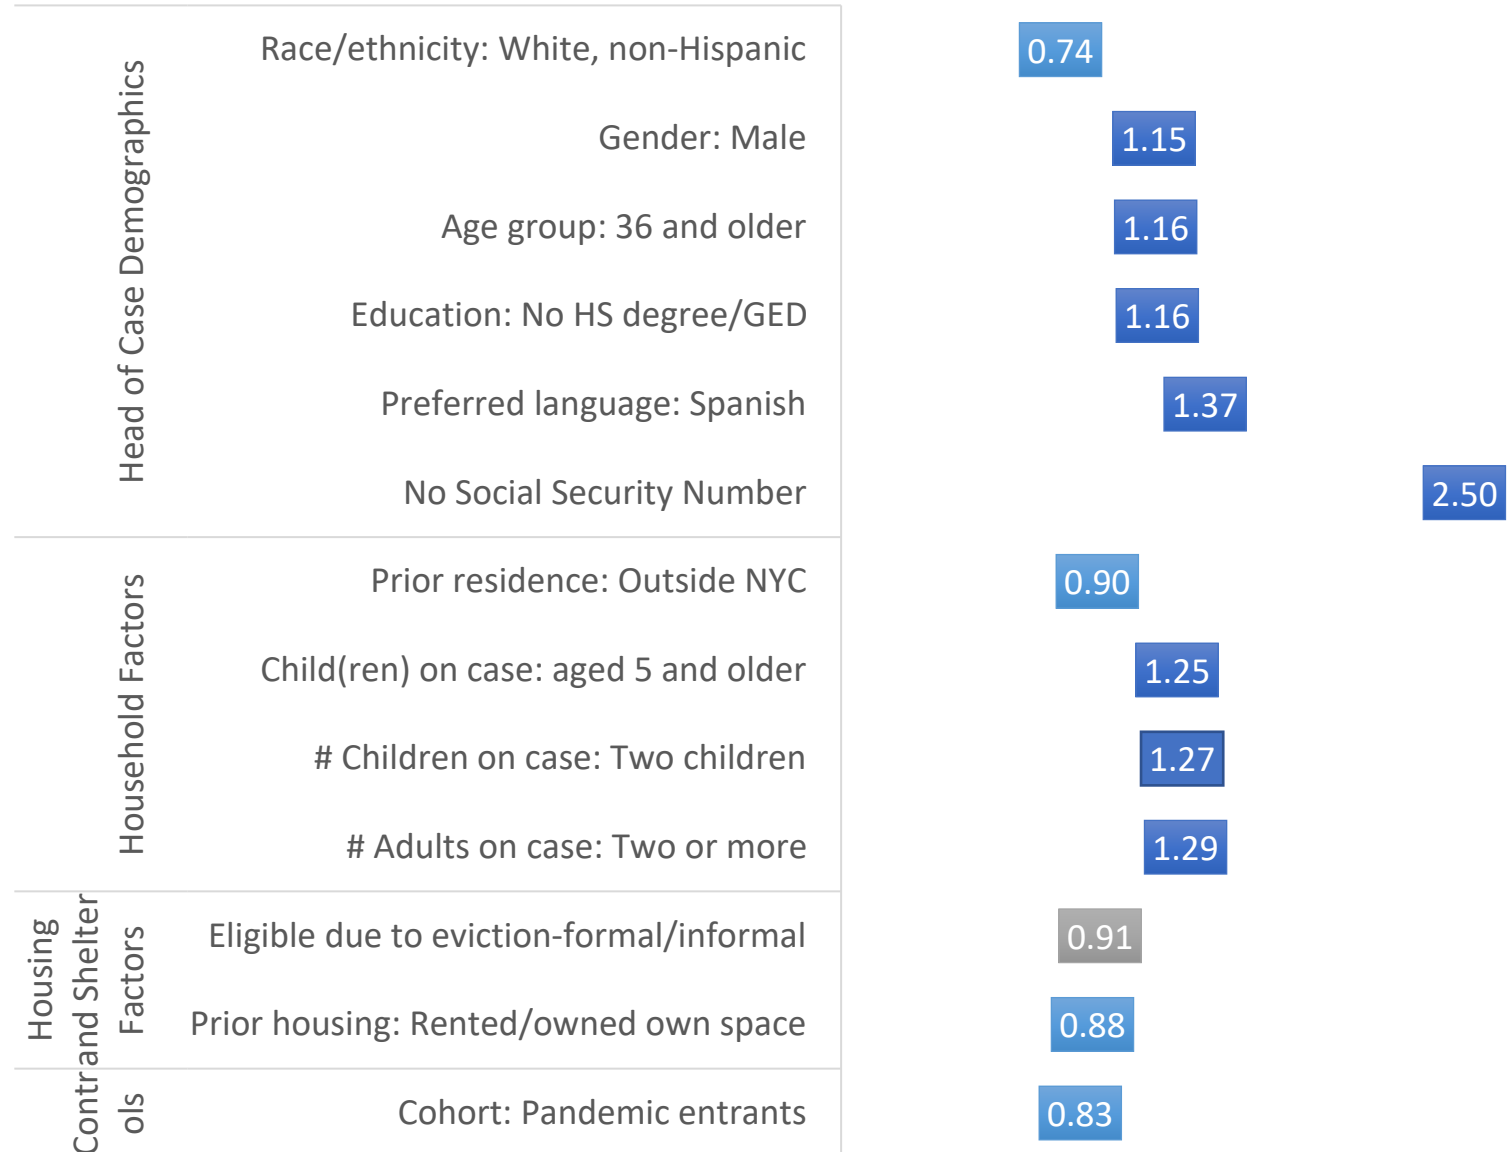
| | | |
|---|---|---|
| Head of Case Demographics | Race/ethnicity: White, non-Hispanic | 0.74 |
| | Gender: Male | 1.15 |
| | Age group: 36 and older | 1.16 |
| | Education: No HS degree/GED | 1.16 |
| | Preferred language: Spanish | 1.37 |
| | No Social Security Number | 2.50 |
| Household Factors | Prior residence: Outside NYC | 0.90 |
| | Child(ren) on case: aged 5 and older | 1.25 |
| | # Children on case: Two children | 1.27 |
| | # Adults on case: Two or more | 1.29 |
| Housing and Shelter Factors | Eligible due to eviction-formal/informal | 0.91 |
| | Prior housing: Rented/owned own space | 0.88 |
| Controls | Cohort: Pandemic entrants | 0.83 |